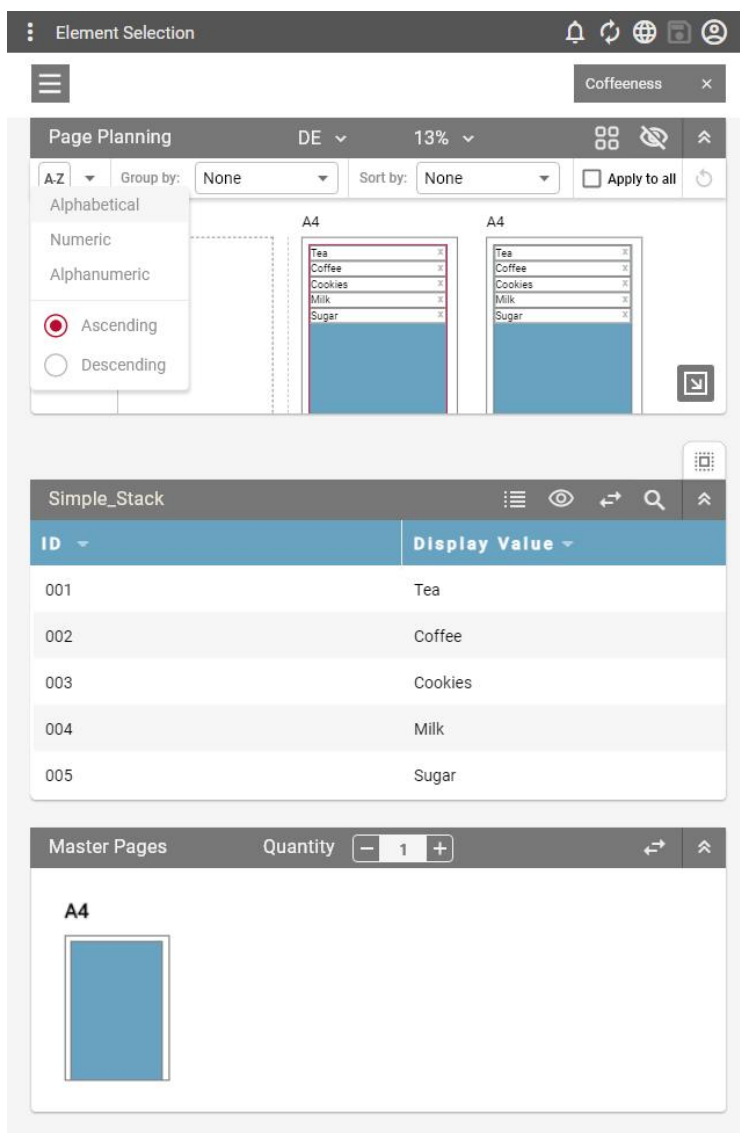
Element Selection

Coffeeness ×

Page Planning DE 13%

A-Z Group by: None Sort by: None Apply to all

Alphabetical
Numeric
Alphanumeric
Ascending
Descending

A4
Tea x
Coffee x
Cookies x
Milk x
Sugar x

A4
Tea x
Coffee x
Cookies x
Milk x
Sugar x

Simple_Stack

| ID | Display Value |
|---|---|
| 001 | Tea |
| 002 | Coffee |
| 003 | Cookies |
| 004 | Milk |
| 005 | Sugar |

Master Pages Quantity − 1 +

A4